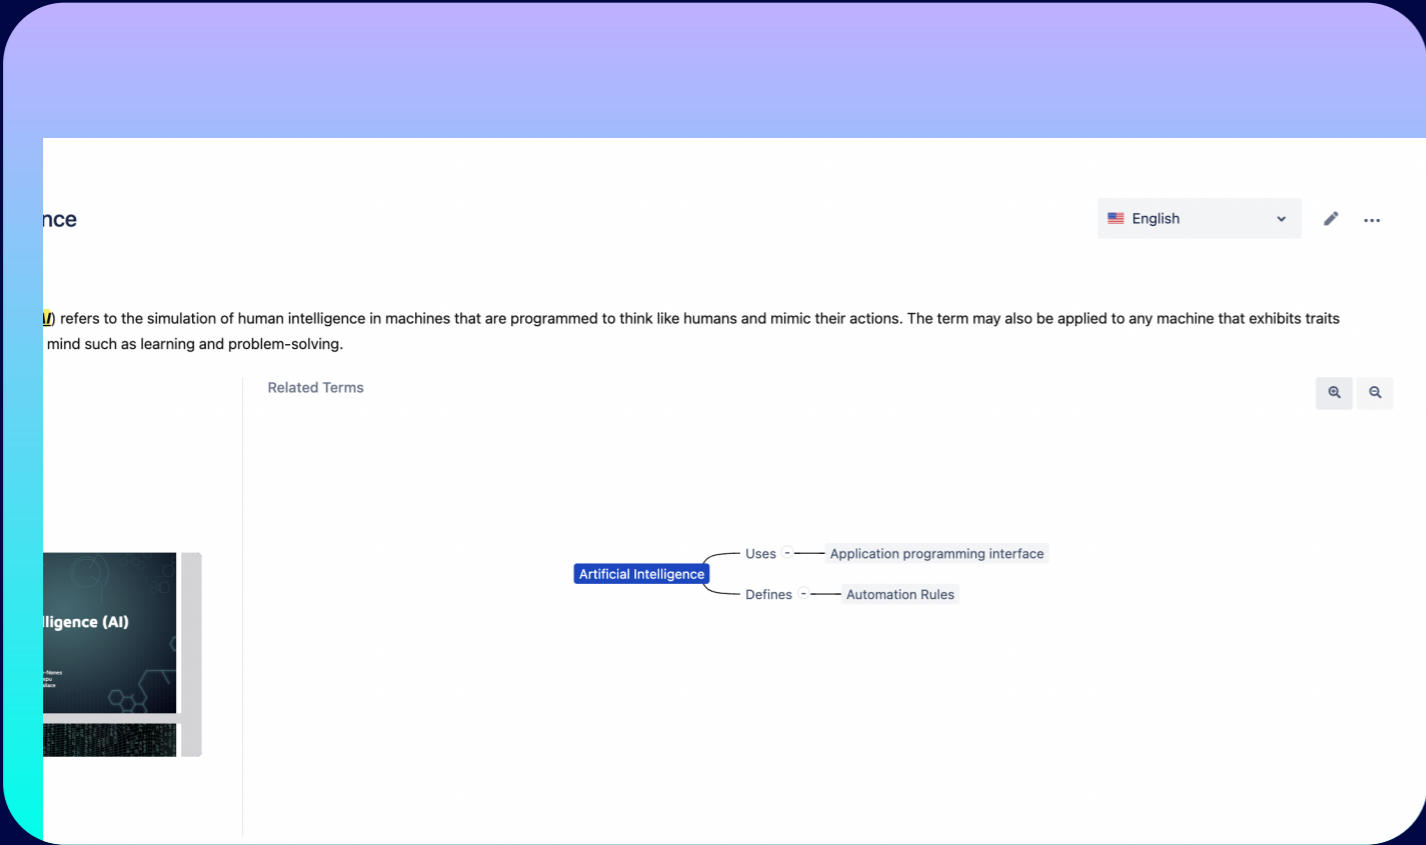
nce

English

I) refers to the simulation of human intelligence in machines that are programmed to think like humans and mimic their actions. The term may also be applied to any machine that exhibits traits mind such as learning and problem-solving.

Related Terms

lligence (AI)

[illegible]

Artificial Intelligence

Uses - Application programming interface

Defines - Automation Rules